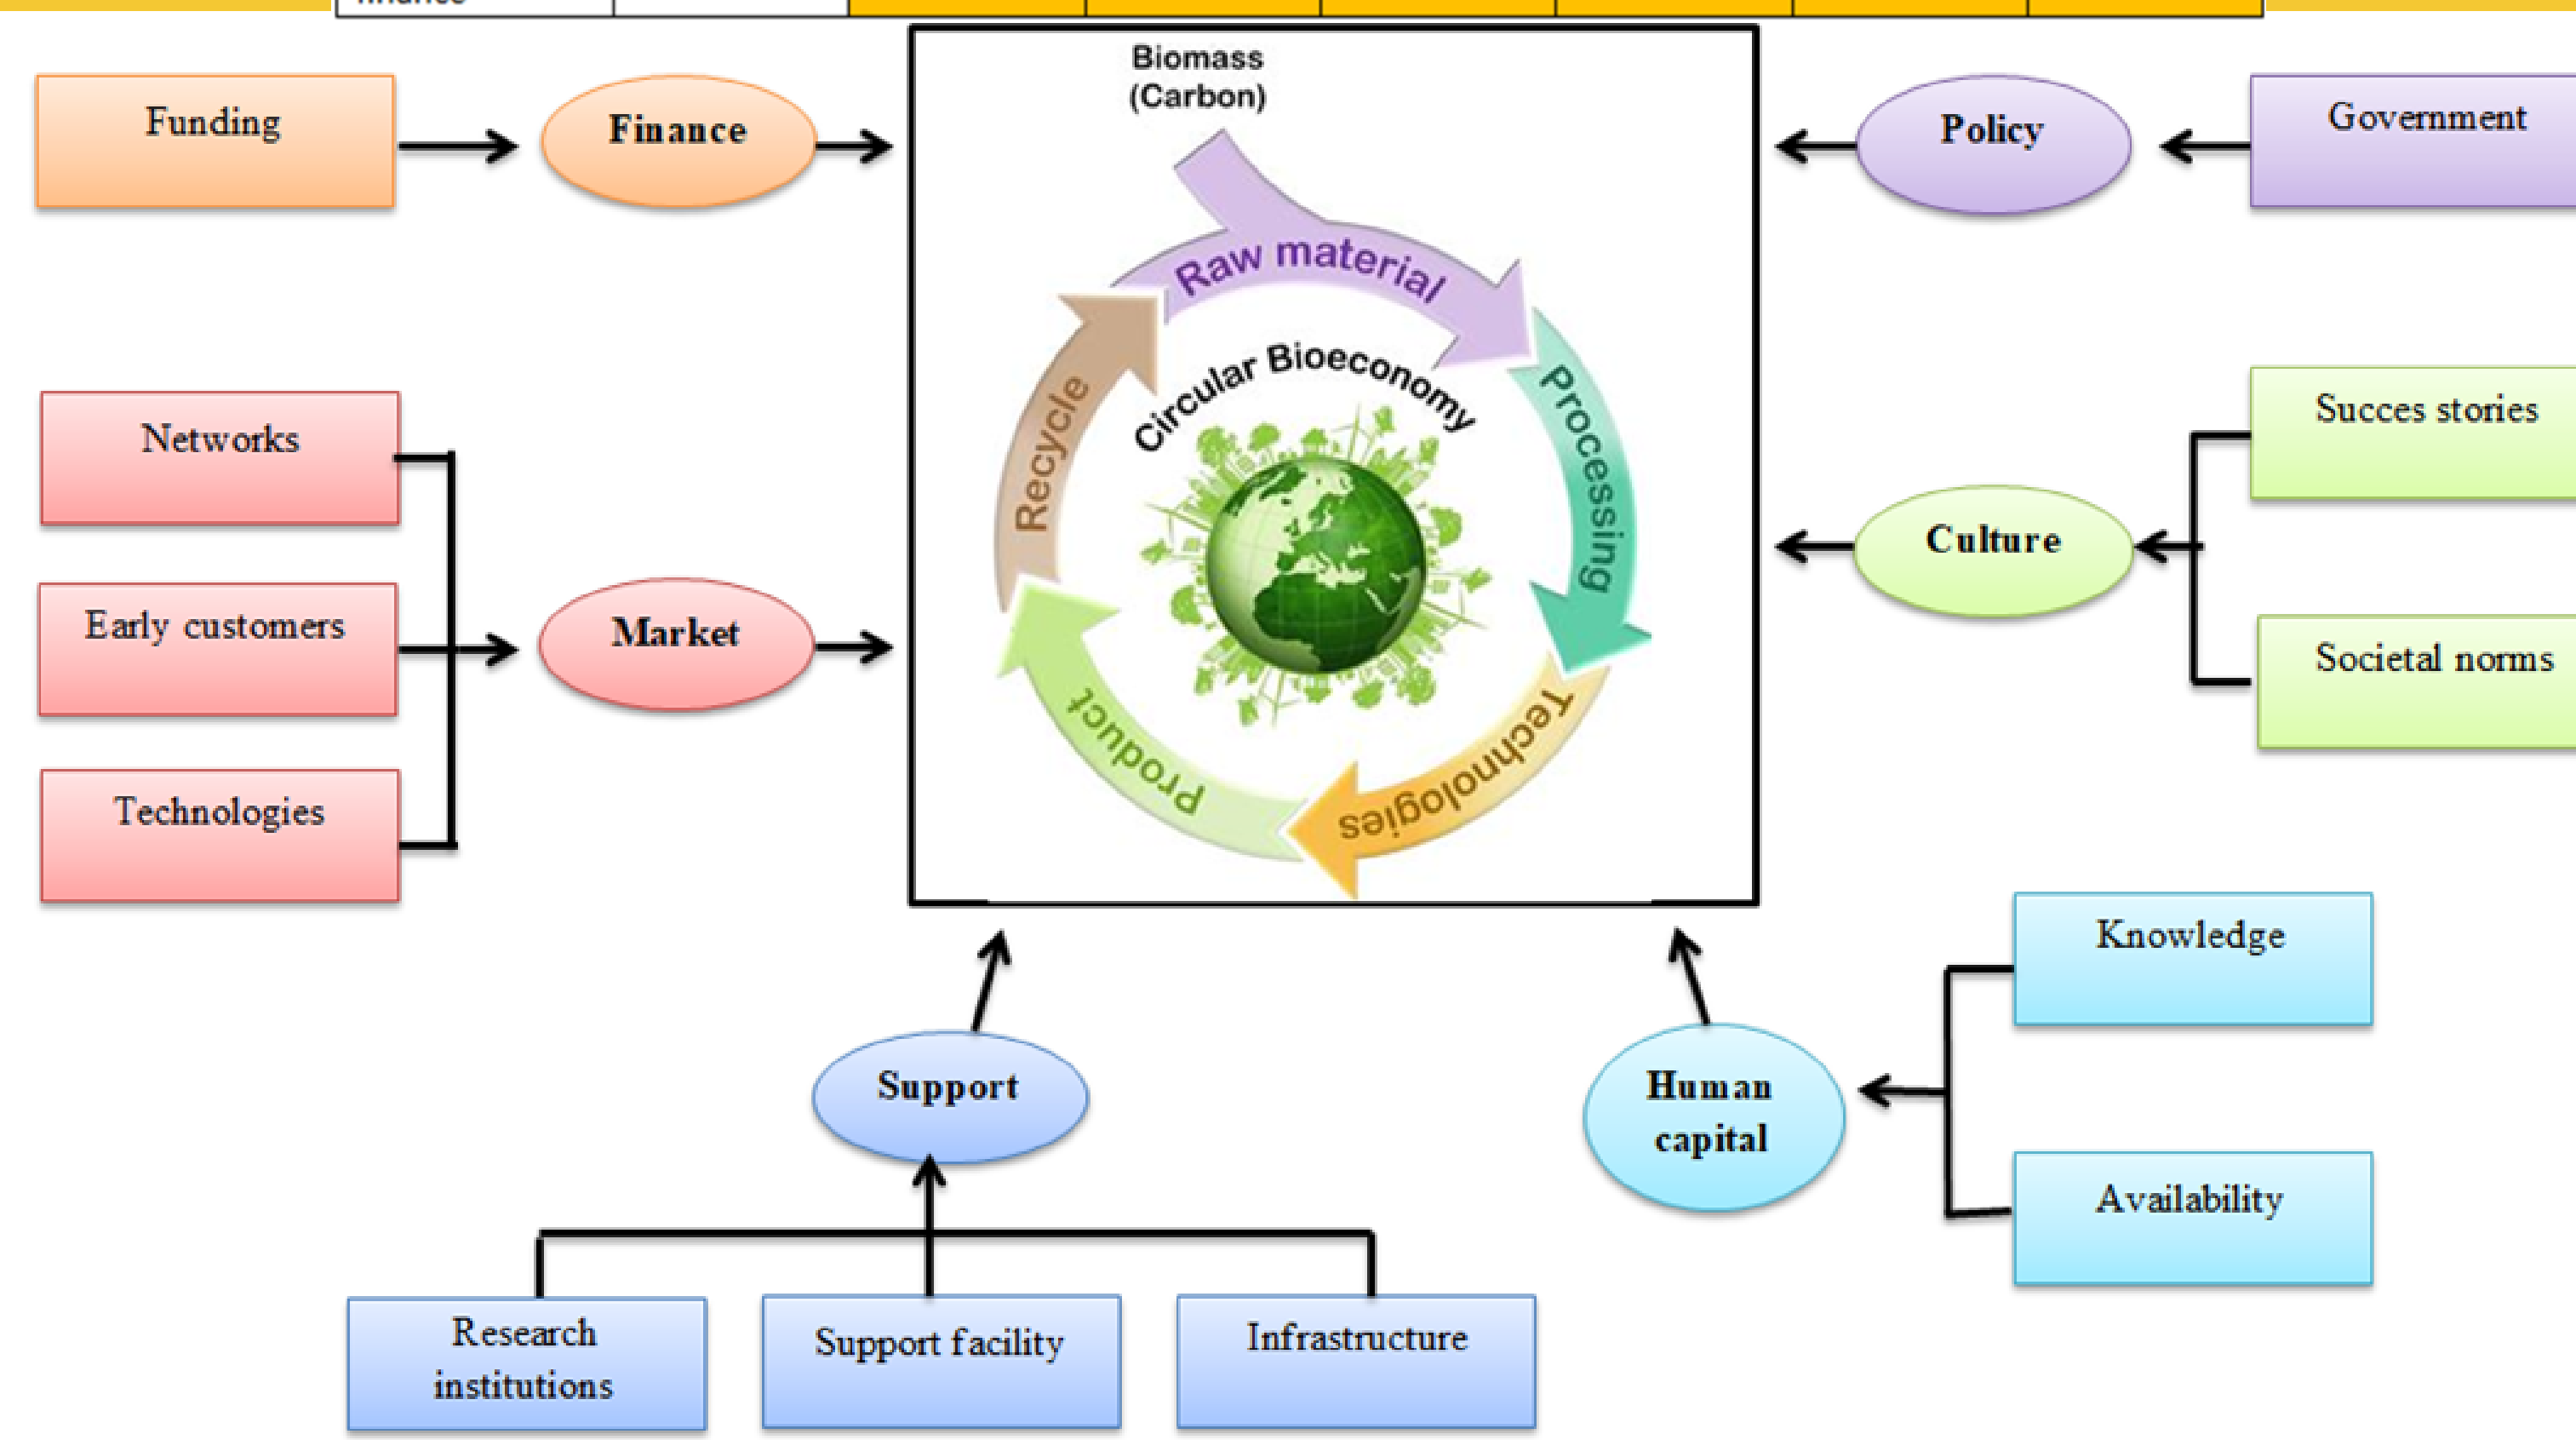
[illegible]

Funding

Finance

Biomass (Carbon)

Raw material

Circular Bioeconomy

Processing

Technologies

Product

Recycle

Policy

Government

Networks

Early customers

Technologies

Market

Succes stories

Culture

Societal norms

Knowledge

Human capital

Availability

Support

Research institutions

Support facility

Infrastructure